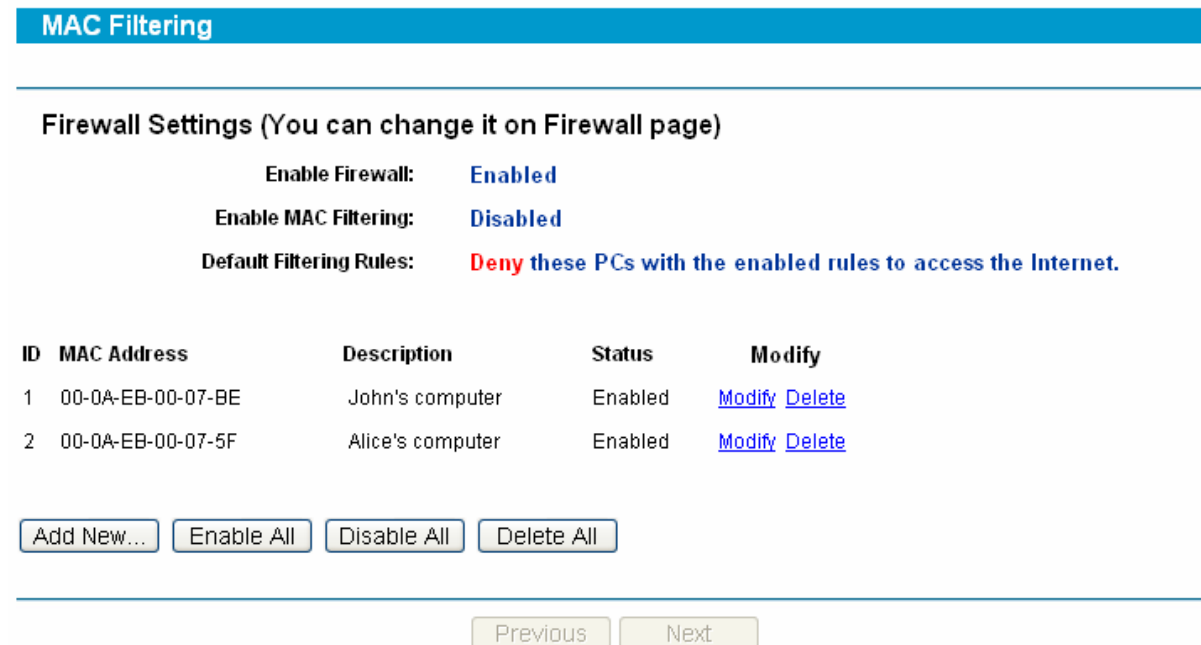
MAC Filtering

Firewall Settings (You can change it on Firewall page)

Enable Firewall: Enabled

Enable MAC Filtering: Disabled

Default Filtering Rules: Deny these PCs with the enabled rules to access the Internet.

| ID | MAC Address | Description | Status | Modify |
|---|---|---|---|---|
| 1 | 00-0A-EB-00-07-BE | John's computer | Enabled | Modify Delete |
| 2 | 00-0A-EB-00-07-5F | Alice's computer | Enabled | Modify Delete |

Add New... Enable All Disable All Delete All

Previous Next